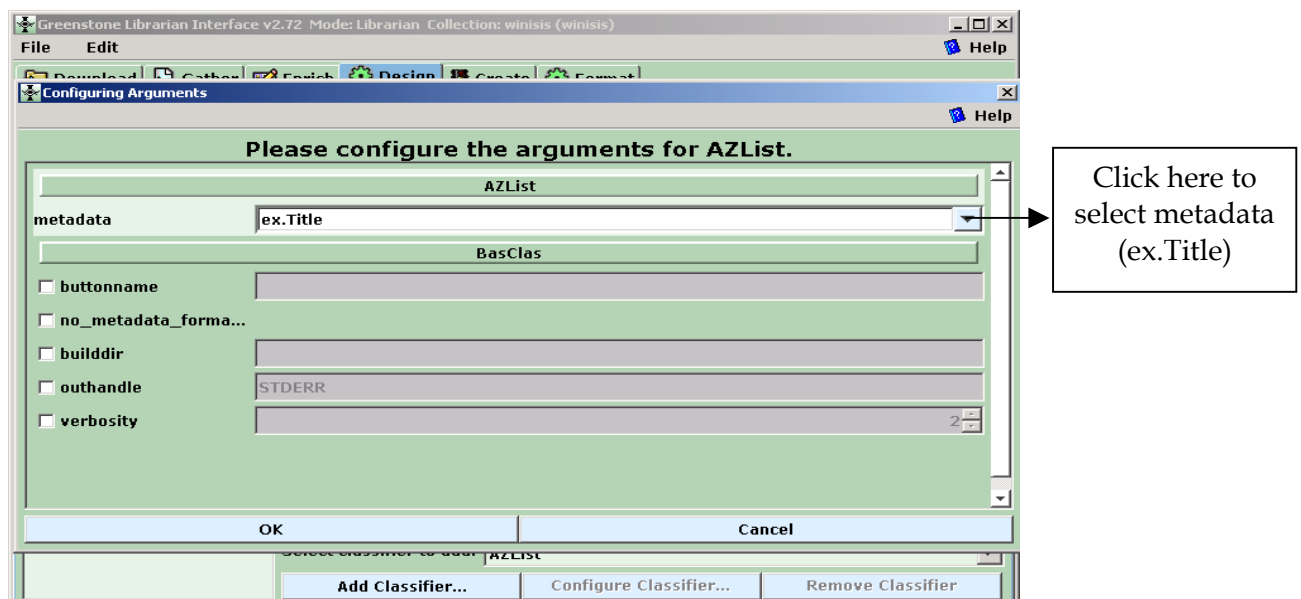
Greenstone Librarian Interface v2.72 Mode: Librarian Collection: winisis (winisis)

File Edit

Help

Download Gather Enrich Design Create Format

Configuring Arguments

Help

Please configure the arguments for AZList.

AZList

metadata ex.Title

BasClas

buttonname

no_metadata_forma...

builddir

outhandle STDERR

verbosity 2

OK

Cancel

Select classifier to add: AZList

Add Classifier...

Configure Classifier...

Remove Classifier

Click here to select metadata (ex.Title)